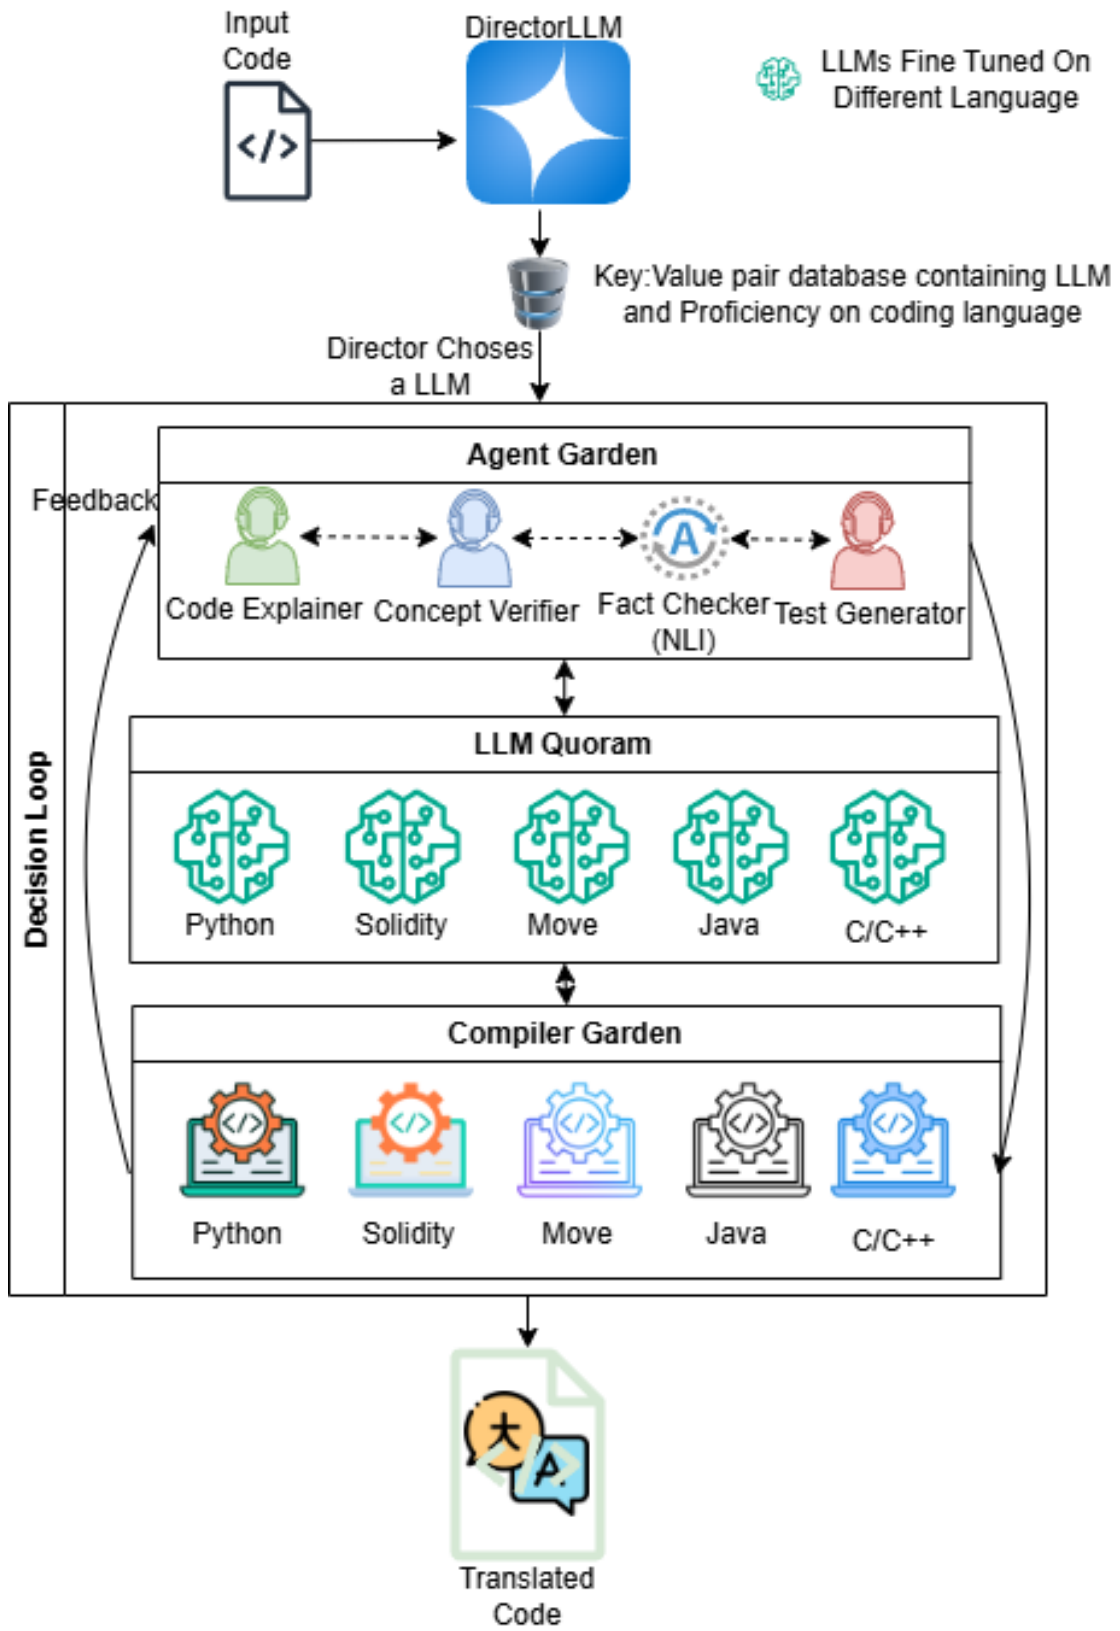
Input Code

DirectorLLM

LLMs Fine Tuned On Different Language

Key:Value pair database containing LLM and Proficiency on coding language

Director Choses a LLM

Decision Loop

Feedback

Agent Garden

Code Explainer

Concept Verifier

A

Fact Checker (NLI)

Test Generator

LLM Quoram

Python

Solidity

Move

Java

C/C++

Compiler Garden

Python

Solidity

Move

Java

C/C++

大

A

Translated Code